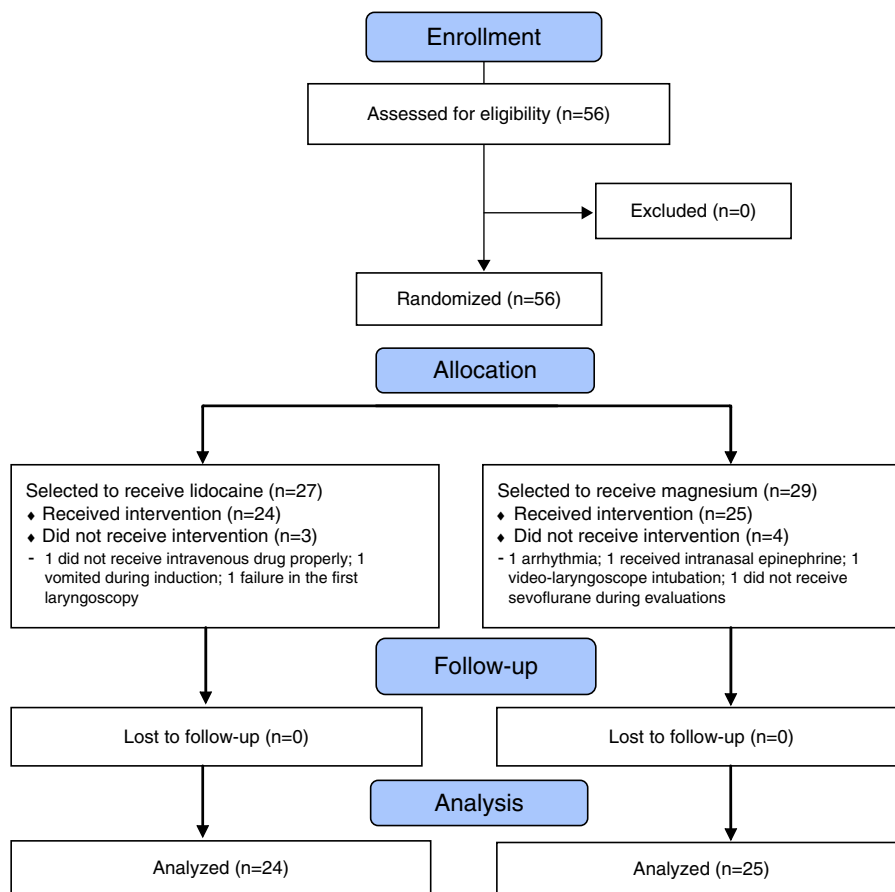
Enrollment

Assessed for eligibility (n=56)

Excluded (n=0)

Randomized (n=56)

Allocation

Selected to receive lidocaine (n=27)
♦ Received intervention (n=24)
♦ Did not receive intervention (n=3)
- 1 did not receive intravenous drug properly; 1 vomited during induction; 1 failure in the first laryngoscopy

Selected to receive magnesium (n=29)
♦ Received intervention (n=25)
♦ Did not receive intervention (n=4)
- 1 arrhythmia; 1 received intranasal epinephrine; 1 video-laryngoscope intubation; 1 did not receive sevoflurane during evaluations

Follow-up

Lost to follow-up (n=0)

Lost to follow-up (n=0)

Analysis

Analyzed (n=24)

Analyzed (n=25)